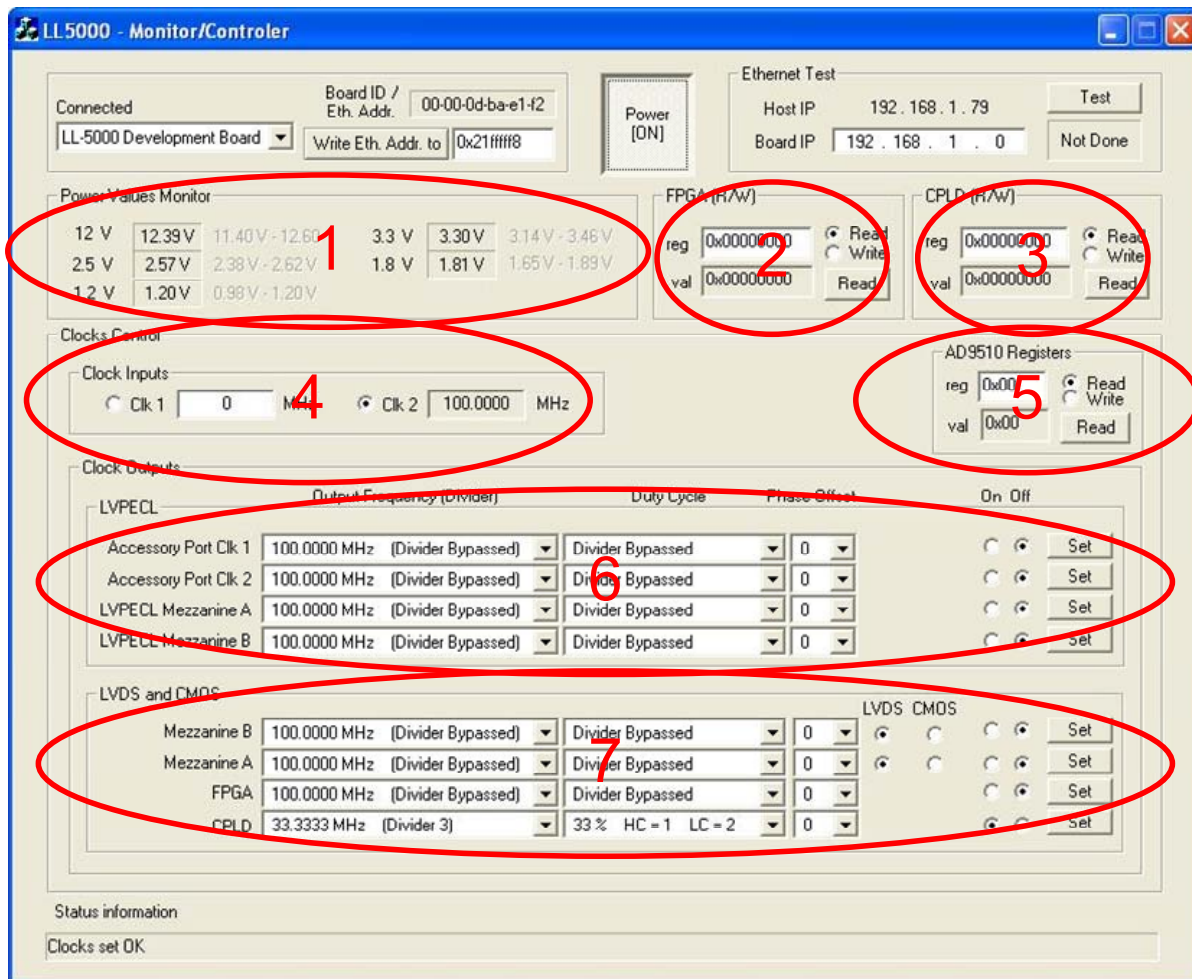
LL5000 - Monitor/Controler

Connected
LL-5000 Development Board
Board ID / Eth. Addr.
00-00-0d-ba-e1-f2
Write Eth. Addr. to
0x21fffff8

Power [ON]

Ethernet Test
Host IP 192 . 168 . 1 . 79
Board IP 192 . 168 . 1 . 0
Test
Not Done

Power Values Monitor
12 V 12.39 V 11.40 V - 12.60
2.5 V 2.57 V 2.38 V - 2.62 V
1.2 V 1.20 V 0.98 V - 1.20 V
3.3 V 3.30 V 3.14 V - 3.46 V
1.8 V 1.81 V 1.65 V - 1.89 V
1

FPGA (R/W)
reg 0x00000000
val 0x00000000
Read
Write
Read
2

CPLD (R/W)
reg 0x00000000
val 0x00000000
Read
Write
Read
3

Clocks Control
Clock Inputs
Clk 1 0 MHz
Clk 2 100.0000 MHz
4

AD9510 Registers
reg 0x00
val 0x00
Read
Write
Read
5

Clock Outputs
LVPECL
Output Frequency (Divider) Duty Cycle Phase Offset On Off

| | | | | |
|---|---|---|---|---|
| Accessory Port Clk 1 | 100.0000 MHz (Divider Bypassed) | Divider Bypassed | 0 | Set |
| Accessory Port Clk 2 | 100.0000 MHz (Divider Bypassed) | Divider Bypassed | 0 | Set |
| LVPECL Mezzanine A | 100.0000 MHz (Divider Bypassed) | Divider Bypassed | 0 | Set |
| LVPECL Mezzanine B | 100.0000 MHz (Divider Bypassed) | Divider Bypassed | 0 | Set |

6

LVDS and CMOS
LVDS CMOS

| | | | | |
|---|---|---|---|---|
| Mezzanine B | 100.0000 MHz (Divider Bypassed) | Divider Bypassed | 0 | Set |
| Mezzanine A | 100.0000 MHz (Divider Bypassed) | Divider Bypassed | 0 | Set |
| FPGA | 100.0000 MHz (Divider Bypassed) | Divider Bypassed | 0 | Set |
| CPLD | 33.3333 MHz (Divider 3) | 33 % HC = 1 LC = 2 | 0 | Set |

7

Status information
Clocks set OK